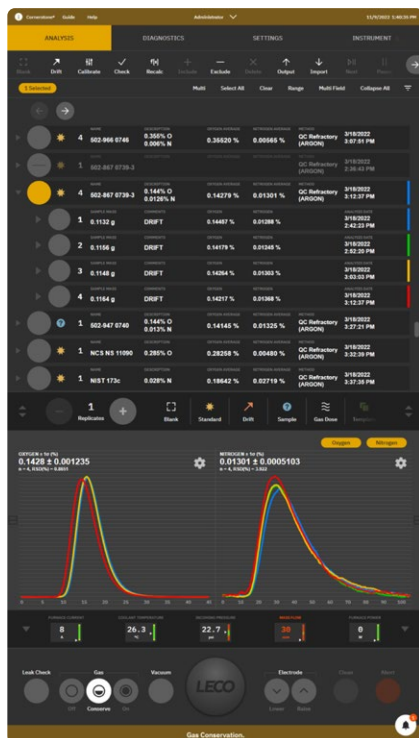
Cornerstone Guide Help
Administrator
11/9/2022 1:46:15 PM

ANALYSIS
DIAGNOSTICS
SETTINGS
INSTRUMENT

Blank Drift Calibrate Check Recalc Exclude Exclude Delete Output Import Next Pause

1 Selected
Multi Select All Clear Range Multi Field Collapse All

4 | NAME 502-966 5746 | DESCRIPTION 0.355% O 0.006% N | OXYGEN AVERAGE 0.35520 % | NITROGEN AVERAGE 0.00565 % | METHOD QC Refractory (ARGON) | 3/18/2022 3:07:01 PM
1 | NAME 502-867 0739-3 | METHOD QC Refractory (ARGON) | 3/18/2022 2:36:43 PM
4 | NAME 502-867 0739-3 | DESCRIPTION 0.144% O 0.0126% N | OXYGEN AVERAGE 0.14279 % | NITROGEN AVERAGE 0.01301 % | METHOD QC Refractory (ARGON) | 3/18/2022 3:12:37 PM
1 | SAMPLE MASS 0.1132 g | COMMENTS DRIFT | OXYGEN 0.14487 % | NITROGEN 0.01288 % | ANALYSIS DATE 3/18/2022 2:42:23 PM
2 | 0.1156 g | DRIFT | 0.14179 % | 0.01245 % | 3/18/2022 2:52:20 PM
3 | 0.1148 g | DRIFT | 0.14264 % | 0.01303 % | 3/18/2022 2:03:03 PM
4 | 0.1164 g | DRIFT | 0.14217 % | 0.01368 % | 3/18/2022 3:12:37 PM
1 | NAME 502-947 0740 | DESCRIPTION 0.144% O 0.013% N | OXYGEN AVERAGE 0.14145 % | NITROGEN AVERAGE 0.01325 % | METHOD QC Refractory (ARGON) | 3/18/2022 3:27:21 PM
1 | NAME NCS NS 11090 | DESCRIPTION 0.285% O | OXYGEN AVERAGE 0.28258 % | NITROGEN AVERAGE 0.00480 % | METHOD QC Refractory (ARGON) | 3/18/2022 3:32:39 PM
1 | NAME NIST 173c | DESCRIPTION 0.028% N | OXYGEN AVERAGE 0.18642 % | NITROGEN AVERAGE 0.02719 % | METHOD QC Refractory (ARGON) | 3/18/2022 3:37:38 PM

1 Replicates
Blank Standard Drift Sample Gas Dose Template

Oxygen Nitrogen

OXYGEN x ± 1σ (%)
0.1428 ± 0.001235
n = 4, RSD(%) = 0.8651

NITROGEN x ± 1σ (%)
0.01301 ± 0.0005103
n = 4, RSD(%) = 3.922

FURNACE CURRENT 8
COOLANT TEMPERATURE 26.3
RECEIVER PRESSURE 22.7
MAIN FLOW 30
FURNACE POWER 0

Leak Check
Gas
Off Conserve On
Vacuum
LECO
Electrode
Lower Raise
Clean
Abort

Gas Conservation.